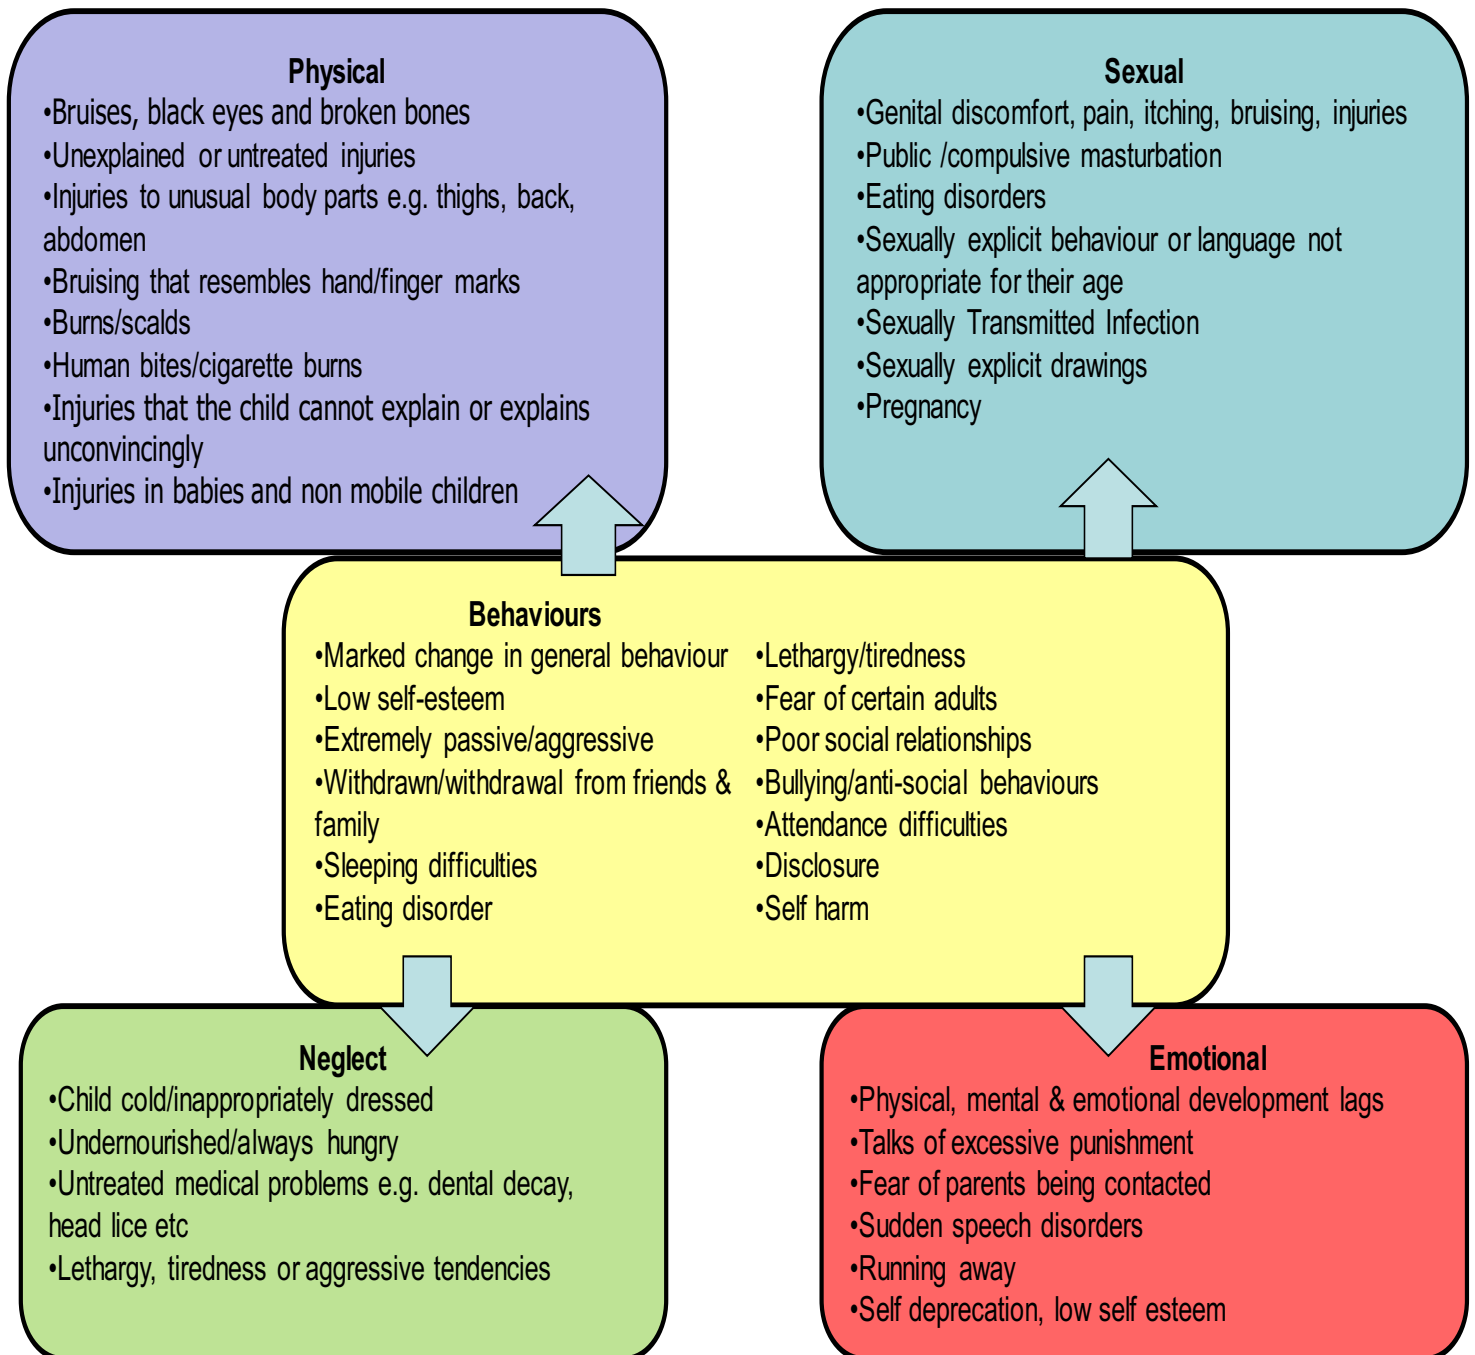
Physical
•Bruises, black eyes and broken bones
•Unexplained or untreated injuries
•Injuries to unusual body parts e.g. thighs, back, abdomen
•Bruising that resembles hand/finger marks
•Burns/scalds
•Human bites/cigarette burns
•Injuries that the child cannot explain or explains unconvincingly
•Injuries in babies and non mobile children

Sexual
•Genital discomfort, pain, itching, bruising, injuries
•Public /compulsive masturbation
•Eating disorders
•Sexually explicit behaviour or language not appropriate for their age
•Sexually Transmitted Infection
•Sexually explicit drawings
•Pregnancy

Behaviours
•Marked change in general behaviour
•Low self-esteem
•Extremely passive/aggressive
•Withdrawn/withdrawal from friends & family
•Sleeping difficulties
•Eating disorder

•Lethargy/tiredness
•Fear of certain adults
•Poor social relationships
•Bullying/anti-social behaviours
•Attendance difficulties
•Disclosure
•Self harm

Neglect
•Child cold/inappropriately dressed
•Undernourished/always hungry
•Untreated medical problems e.g. dental decay, head lice etc
•Lethargy, tiredness or aggressive tendencies

Emotional
•Physical, mental & emotional development lags
•Talks of excessive punishment
•Fear of parents being contacted
•Sudden speech disorders
•Running away
•Self deprecation, low self esteem